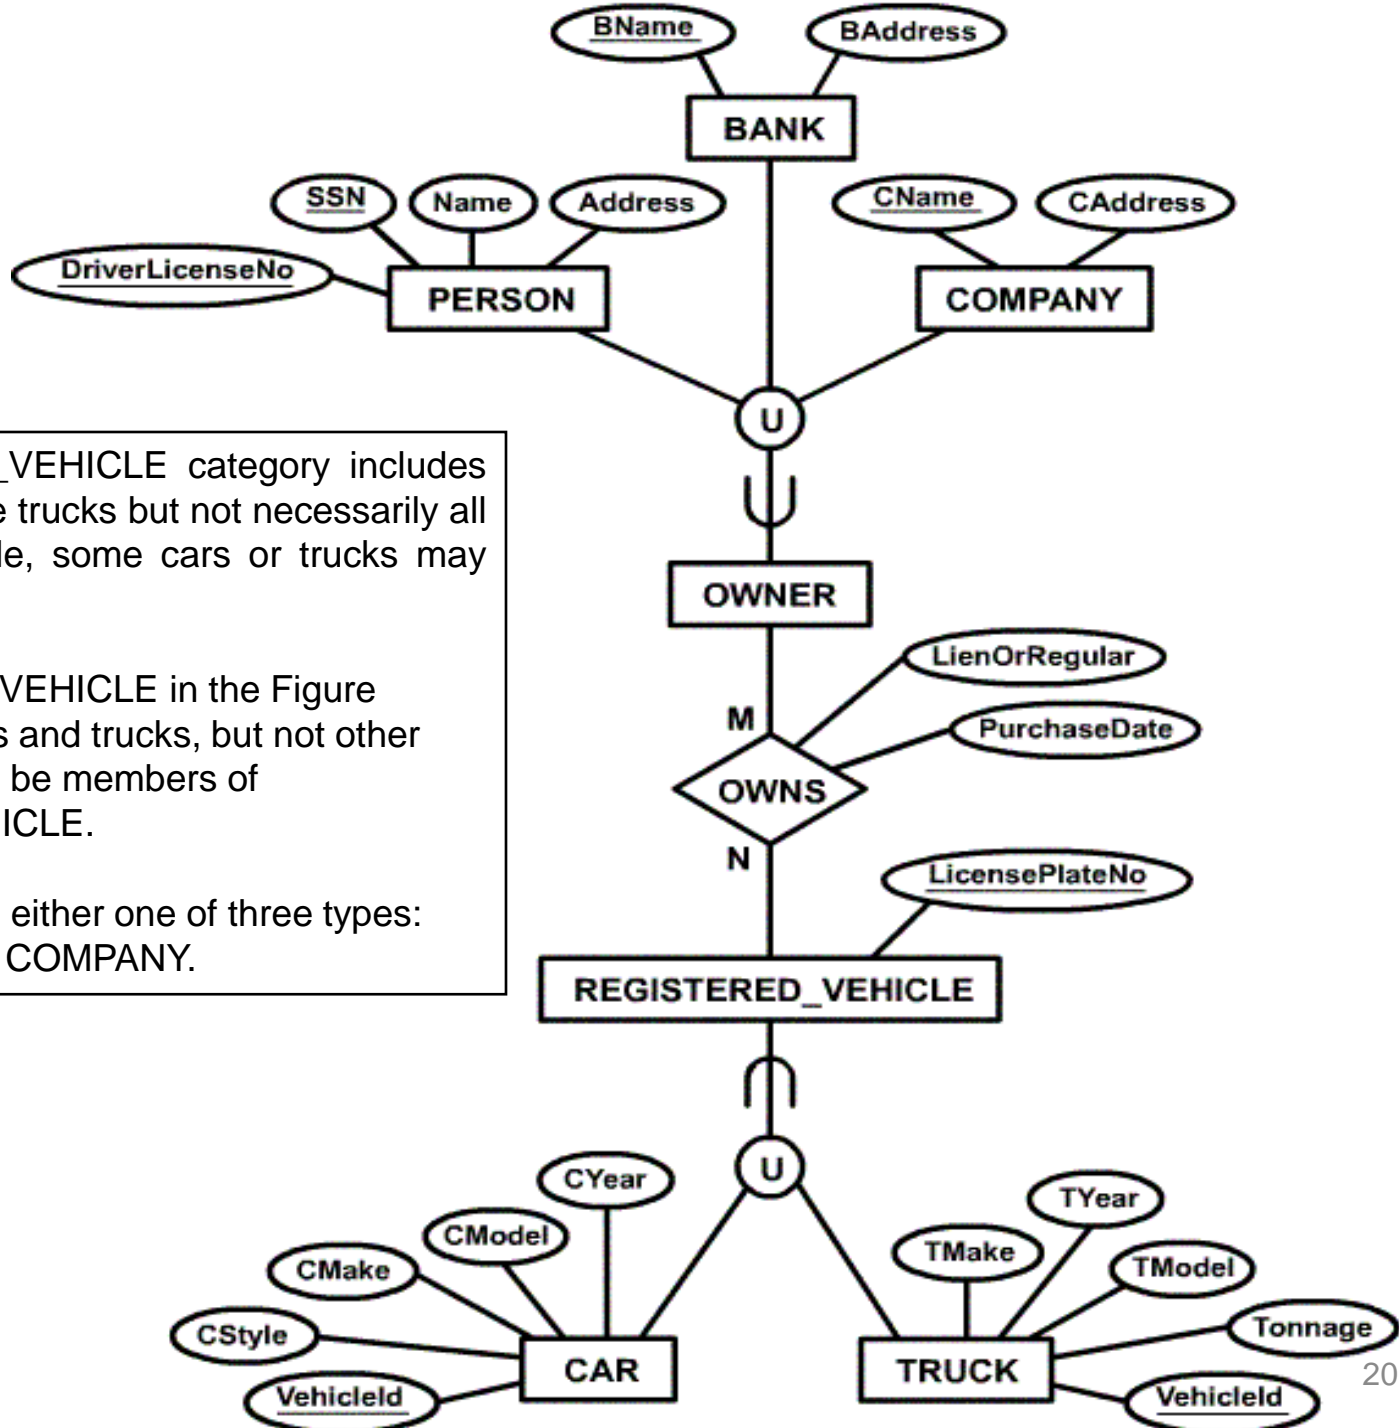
BName
BAddress
BANK
SSN
Name
Address
CName
CAddress
DriverLicenseNo
PERSON
COMPANY
U

_VEHICLE category includes e trucks but not necessarily all le, some cars or trucks may

VEHICLE in the Figure s and trucks, but not other be members of ICLE.

either one of three types: COMPANY.

OWNER
LienOrRegular
M
PurchaseDate
OWNS
N
LicensePlateNo
REGISTERED_VEHICLE
U
CYear
TYear
CModel
TMake
TModel
CMake
Tonnage
CStyle
CAR
TRUCK
VehicleId
VehicleId
20